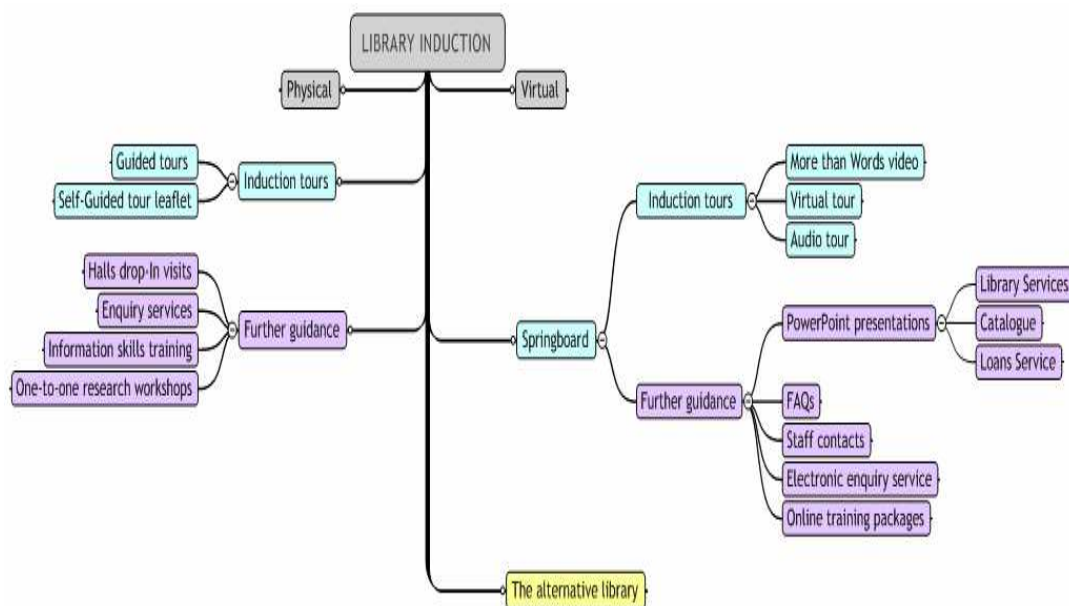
LIBRARY INDUCTION

Physical

Virtual

Guided tours

Self-Guided tour leaflet

Induction tours

Halls drop-In visits

Enquiry services

Information skills training

One-to-one research workshops

Further guidance

Induction tours

More than Words video

Virtual tour

Audio tour

Springboard

PowerPoint presentations

Library Services

Catalogue

Loans Service

Further guidance

FAQs

Staff contacts

Electronic enquiry service

Online training packages

The alternative library